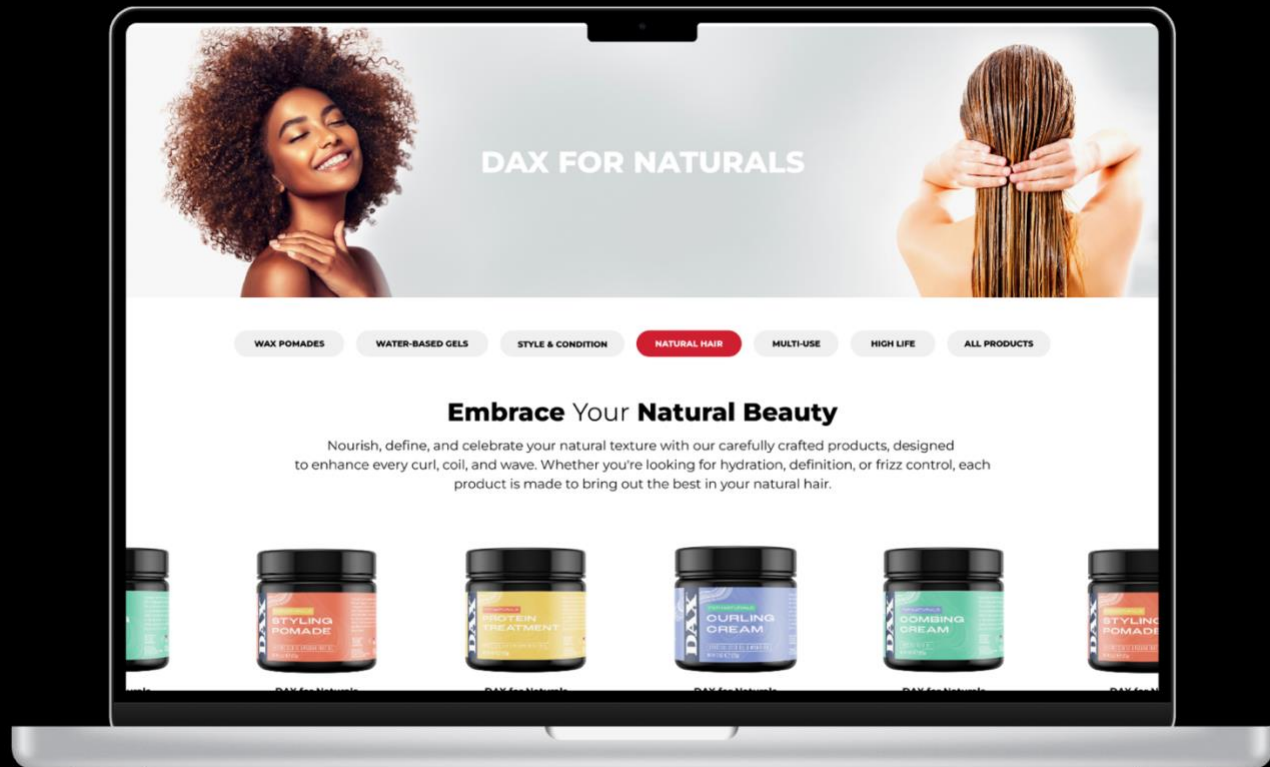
DAX FOR NATURALS

WAX POMADES
WATER-BASED GELS
STYLE & CONDITION
NATURAL HAIR
MULTI-USE
HIGH LIFE
ALL PRODUCTS

Embrace Your Natural Beauty

Nourish, define, and celebrate your natural texture with our carefully crafted products, designed to enhance every curl, coil, and wave. Whether you're looking for hydration, definition, or frizz control, each product is made to bring out the best in your natural hair.

DAX STYLING POMADE

DAX PROTEIN TREATMENT

DAX CURLING CREAM

DAX COMBING CREAM

DAX STYLING POMADE

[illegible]